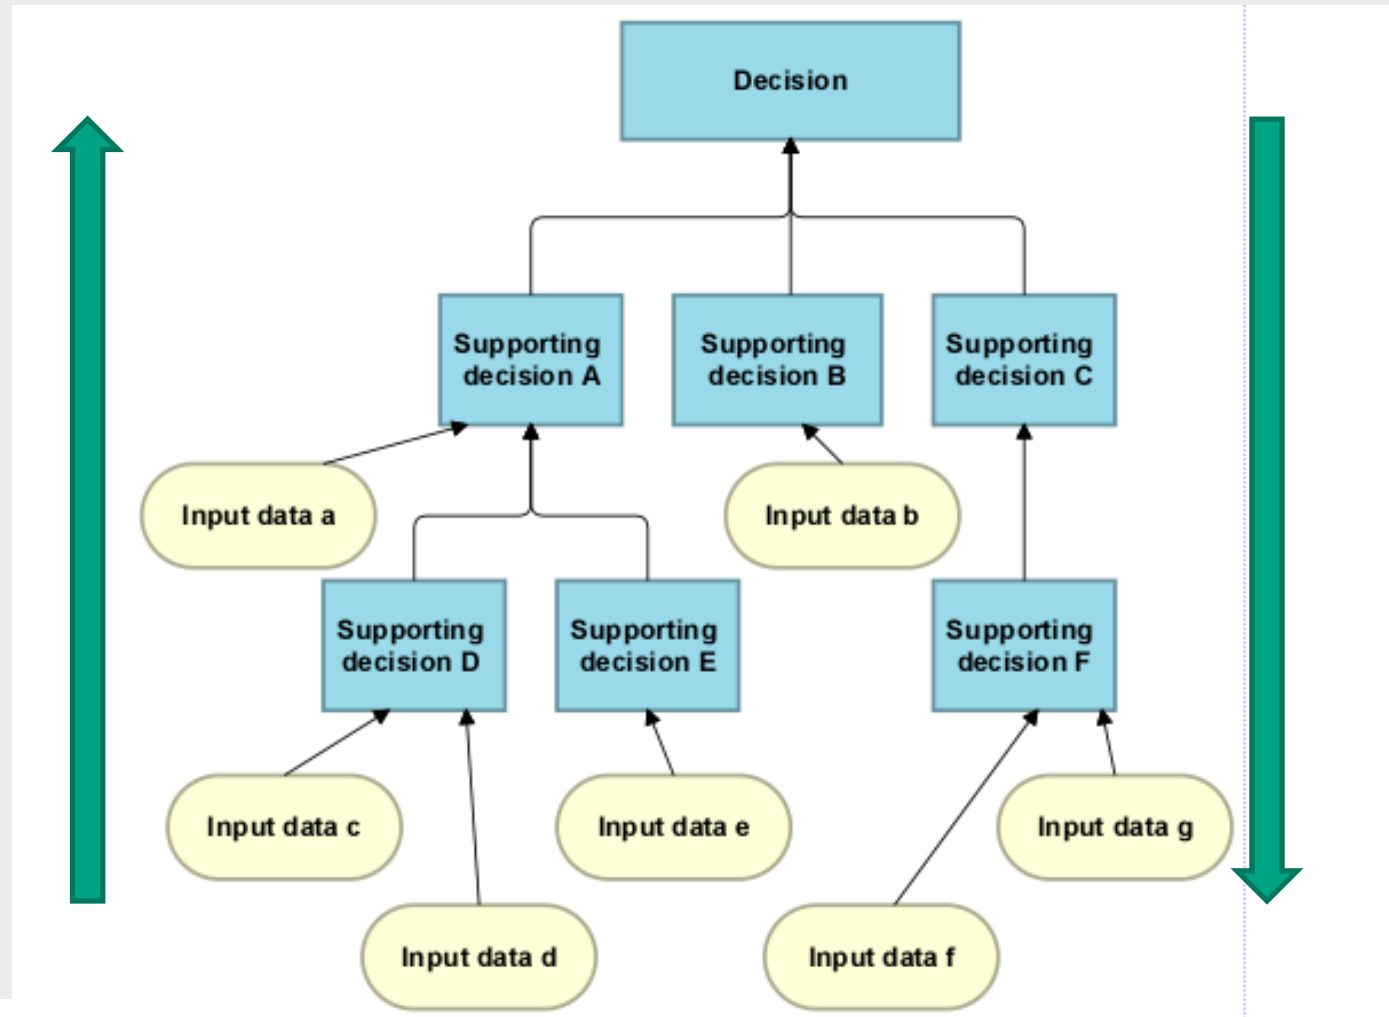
Decision

Supporting decision A

Supporting decision B

Supporting decision C

Input data a

Input data b

Supporting decision D

Supporting decision E

Supporting decision F

Input data c

Input data e

Input data g

Input data d

Input data f